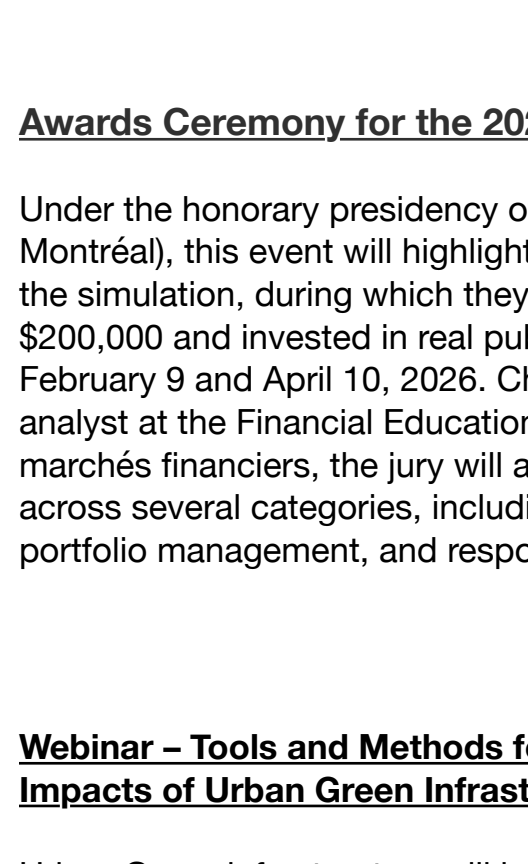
**Awards Ceremony for the 20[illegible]**

Under the honorary presidency o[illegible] Montréal), this event will highlight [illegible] the simulation, during which they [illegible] \$200,000 and invested in real pul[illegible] February 9 and April 10, 2026. Ch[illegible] analyst at the Financial Educatior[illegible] marchés financiers, the jury will a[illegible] across several categories, includi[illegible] portfolio management, and respo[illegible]

**Webinar – Tools and Methods f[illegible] Impacts of Urban Green Infrast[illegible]**